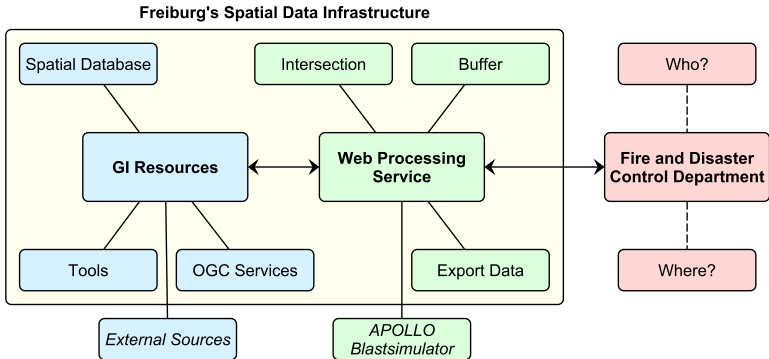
Freiburg's Spatial Data Infrastructure

Spatial Database

Intersection

Buffer

Who?

GI Resources

Web Processing Service

Fire and Disaster Control Department

Tools

OGC Services

Export Data

Where?

External Sources

APOLLO Blastsimulator